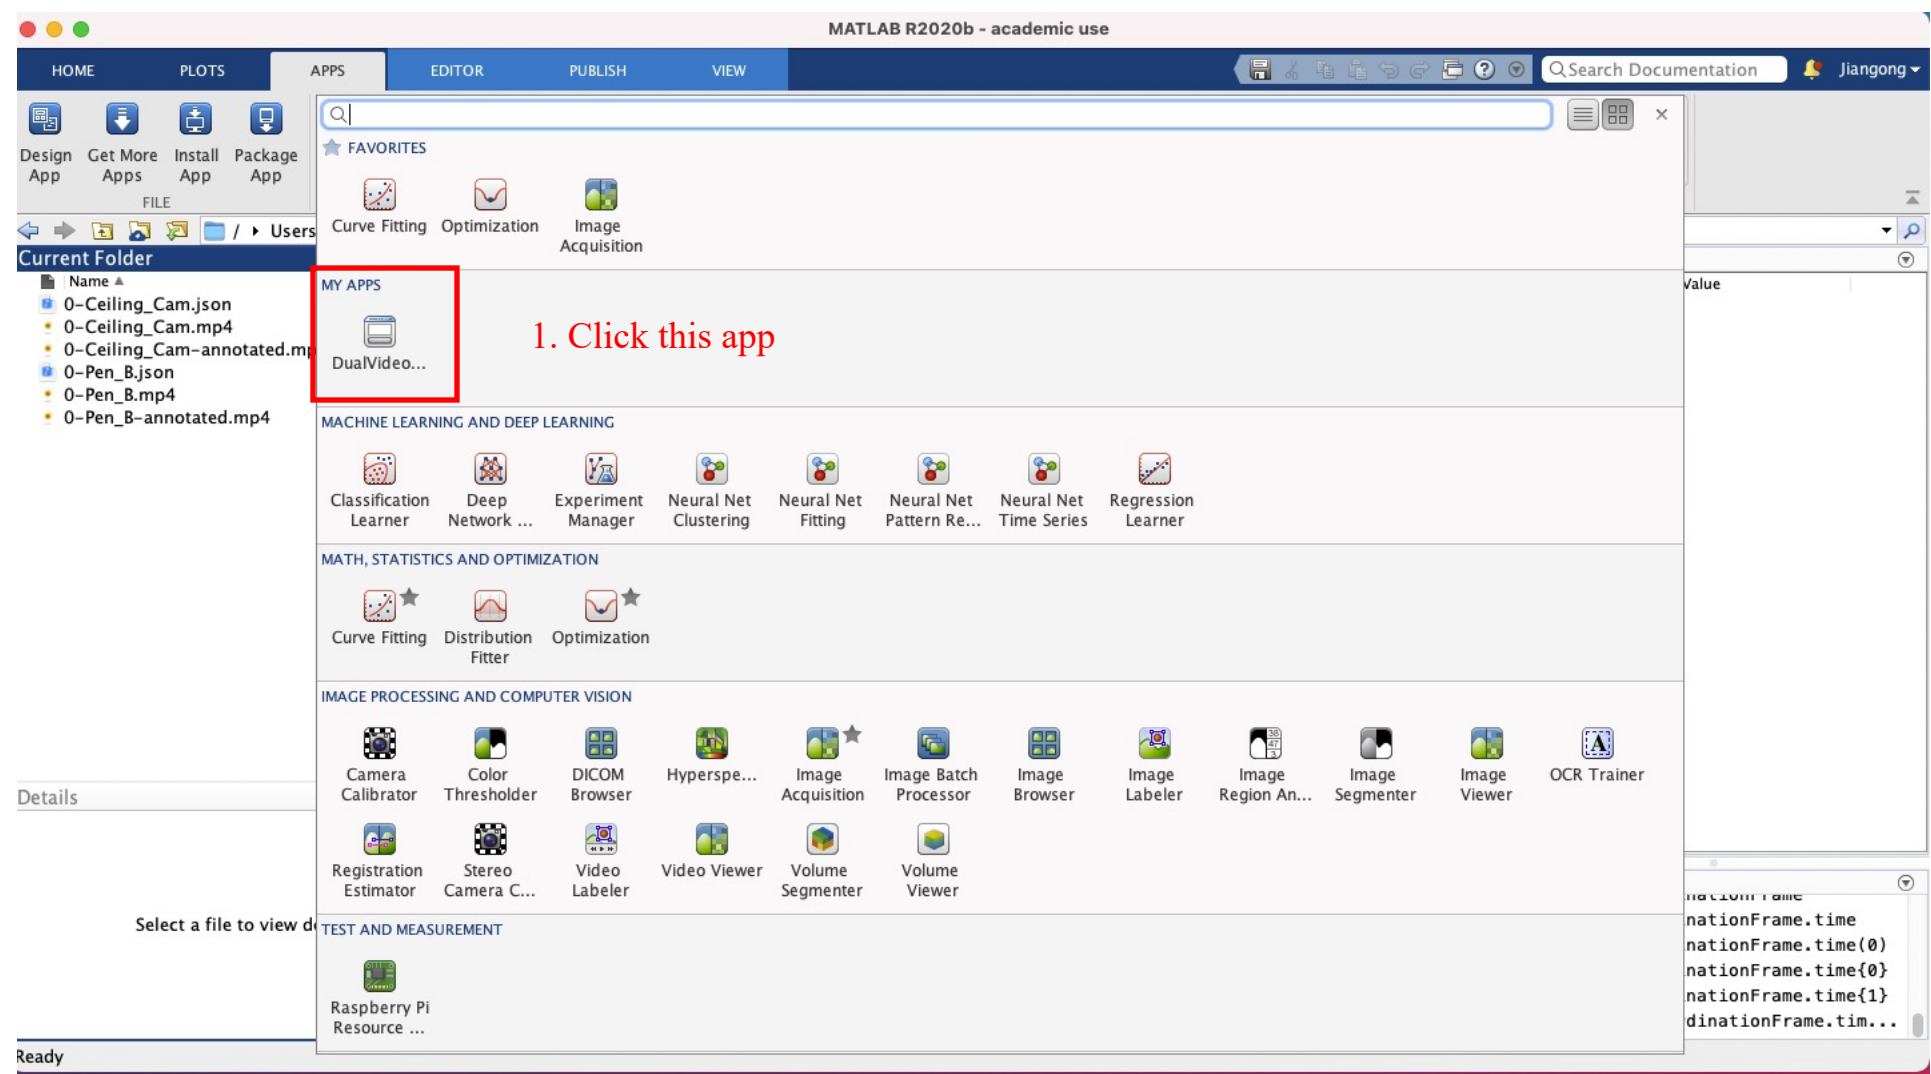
MATLAB R2020b - academic use

HOME PLOTS APPS EDITOR PUBLISH VIEW

Search Documentation Jiangong

Design App Get More Apps Install App Package App

FILE

/ Users

Current Folder

Name

0-Ceiling_Cam.json
0-Ceiling_Cam.mp4
0-Ceiling_Cam-annotated.mp
0-Pen_B.json
0-Pen_B.mp4
0-Pen_B-annotated.mp4

Details

Select a file to view d

Ready

FAVORITES

Curve Fitting Optimization Image Acquisition

MY APPS

DualVideo...

1. Click this app

MACHINE LEARNING AND DEEP LEARNING

Classification Learner Deep Network ... Experiment Manager Neural Net Clustering Neural Net Fitting Neural Net Pattern Re... Neural Net Time Series Regression Learner

MATH, STATISTICS AND OPTIMIZATION

Curve Fitting Distribution Fitter Optimization

IMAGE PROCESSING AND COMPUTER VISION

Camera Calibrator Color Thresholder DICOM Browser Hyperspe... Image Acquisition Image Batch Processor Image Browser Image Labeler Image Region An... Image Segmenter Image Viewer OCR Trainer

Registration Estimator Stereo Camera C... Video Labeler Video Viewer Volume Segmenter Volume Viewer

TEST AND MEASUREMENT

Raspberry Pi Resource ...

Value

nationFrame.time
nationFrame.time(0)
nationFrame.time{0}
nationFrame.time{1}
dinationFrame.tim...